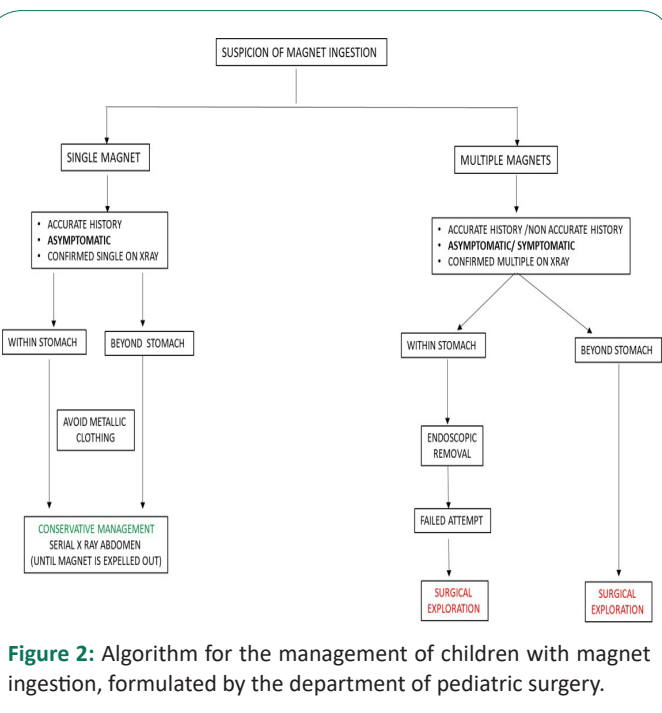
SUSPICION OF MAGNET INGESTION

SINGLE MAGNET

MULTIPLE MAGNETS

• ACCURATE HISTORY
• ASYMPTOMATIC
• CONFIRMED SINGLE ON XRAY

• ACCURATE HISTORY /NON ACCURATE HISTORY
• ASYMPTOMATIC/ SYMPTOMATIC
• CONFIRMED MULTIPLE ON XRAY

WITHIN STOMACH

BEYOND STOMACH

WITHIN STOMACH

BEYOND STOMACH

AVOID METALLIC CLOTHING

ENDOSCOPIC REMOVAL

FAILED ATTEMPT

CONSERVATIVE MANAGEMENT
SERIAL X RAY ABDOMEN
(UNTIL MAGNET IS EXPELLED OUT)

SURGICAL EXPLORATION

SURGICAL EXPLORATION

Figure 2: Algorithm for the management of children with magnet ingestion, formulated by the department of pediatric surgery.